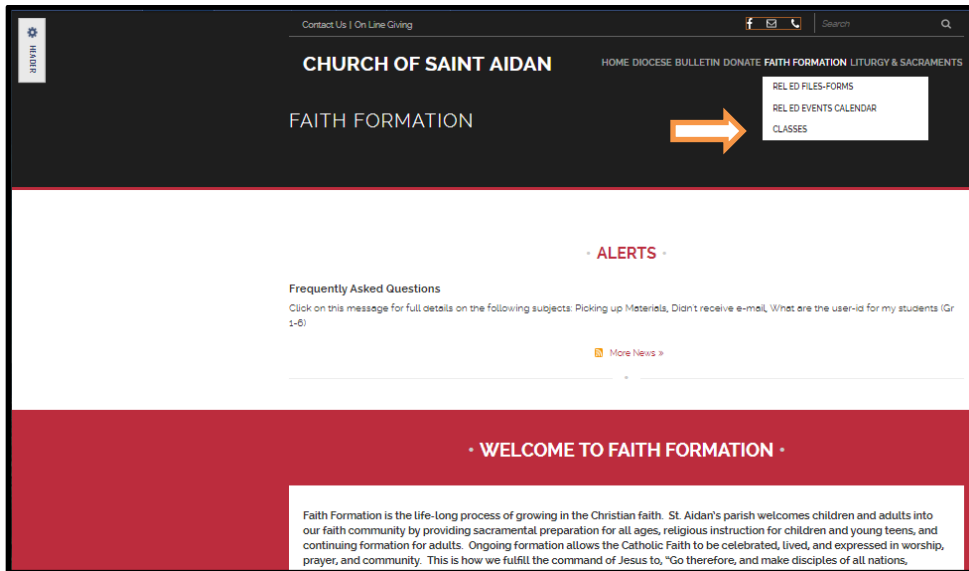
HEADER

Contact Us | On Line Giving

Search

CHURCH OF SAINT AIDAN

HOME DIOCESE BULLETIN DONATE FAITH FORMATION LITURGY & SACRAMENTS

REL ED FILES-FORMS
REL ED EVENTS CALENDAR
CLASSES

FAITH FORMATION

• ALERTS •

Frequently Asked Questions

Click on this message for full details on the following subjects: Picking up Materials, Didn't receive e-mail, What are the user-id for my students (Gr 1-6)

More News »

• WELCOME TO FAITH FORMATION •

Faith Formation is the life-long process of growing in the Christian faith. St. Aidan's parish welcomes children and adults into our faith community by providing sacramental preparation for all ages, religious instruction for children and young teens, and continuing formation for adults. Ongoing formation allows the Catholic Faith to be celebrated, lived, and expressed in worship, prayer, and community. This is how we fulfill the command of Jesus to, "Go therefore, and make disciples of all nations,